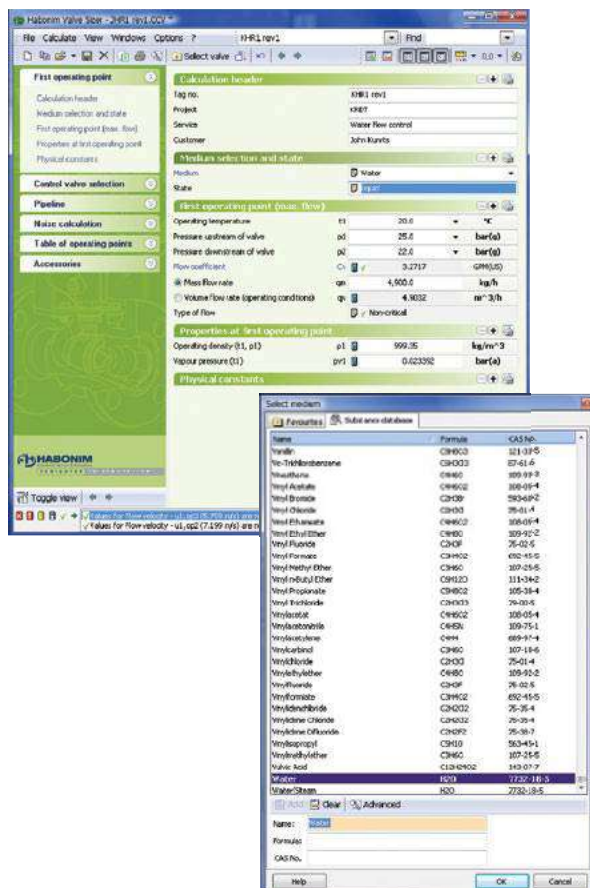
Habonim Valve Sizer - [KHR1 rev1.CCV*]

File Calculate View Windows Options ?

KHR1 rev1

Find

Select valve

First operating point

Calculation header

Medium selection and state

First operating point (max. flow)

Properties at first operating point

Physical constants

Control valve selection

Pipeline

Noise calculation

Table of operating points

Accessories

HABONIM

Toggle view

Values for flow velocity - u1,op2 (5.???? m/s) are n

Values for flow velocity - u1,op2 (7.199 m/s) are n

Calculation header

| | |
|---|---|
| Tag no. | KHR1 rev1 |
| Project | KRET |
| Service | Water flow control |
| Customer | John Kuvits |

Medium selection and state

| | |
|---|---|
| Medium | Water |
| State | liquid |

First operating point (max. flow)

| | | | |
|---|---|---|---|
| Operating temperature | t1 | 20.0 | °C |
| Pressure upstream of valve | p1 | 25.0 | bar(g) |
| Pressure downstream of valve | p2 | 22.0 | bar(g) |
| Flow coefficient | Cv | 3.2717 | GPM(US) |
| Mass flow rate | qm | 4,900.0 | kg/h |
| Volume flow rate (operating conditions) | qv | 4.9032 | m^3/h |
| Type of flow | | Non-critical | |

Properties at first operating point

| | | | |
|---|---|---|---|
| Operating density (t1, p1) | p1 | 999.35 | kg/m^3 |
| Vapour pressure (t1) | pv1 | 0.023392 | bar(a) |

Physical constants

Select medium

Favourites

Substance database

| Name | Formula | CAS No. |
|---|---|---|
| Vanillin | C8H8O3 | 121-33-5 |
| Ve-Trichlorobenzene | C6H3Cl3 | 87-61-6 |
| Vinyl Acetate | C4H6O2 | 108-05-4 |
| Vinyl Bromide | C2H3Br | 593-60-2 |
| Vinyl Chloride | C2H3Cl | 75-01-4 |
| Vinyl Ethanoate | C4H6O2 | 108-05-4 |
| Vinyl Ethyl Ether | C4H8O | 109-92-2 |
| Vinyl Fluoride | C2H3F | 75-02-5 |
| Vinyl Formate | C3H4O2 | 692-45-5 |
| Vinyl Methyl Ether | C3H6O | 107-25-5 |
| Vinyl n-Butyl Ether | C6H12O | 111-34-2 |
| Vinyl Propionate | C5H8O2 | 105-38-4 |
| Vinyl Trichloride | C2H3Cl3 | 79-00-5 |
| Vinylacetat | C4H6O2 | 108-05-4 |
| Vinylacetonitrile | C4H5N | 109-75-1 |
| Vinylacetylene | C4H4 | 689-97-4 |
| Vinylcarbinol | C3H6O | 107-18-6 |
| Vinylchloride | C2H3Cl | 75-01-4 |
| Vinylethylether | C4H8O | 109-92-2 |
| Vinylfluoride | C2H3F | 75-02-5 |
| Vinylformate | C3H4O2 | 692-45-5 |
| Vinylidenchlorid | C2H2Cl2 | 75-35-4 |
| Vinylidene Chloride | C2H2Cl2 | 75-35-4 |
| Vinylidene Difluoride | C2H2F2 | 75-38-7 |
| Vinylisopropyl | C5H10 | 563-45-1 |
| Vinylmethylether | C3H6O | 107-25-5 |
| Volvic Acid | C12H24O2 | 143-07-7 |
| Water | H2O | 7732-18-5 |
| Water/Steam | H2O | 7732-18-5 |

Add Clear Advanced

Name: Water

Formula:

CAS No.:

Help

OK

Cancel